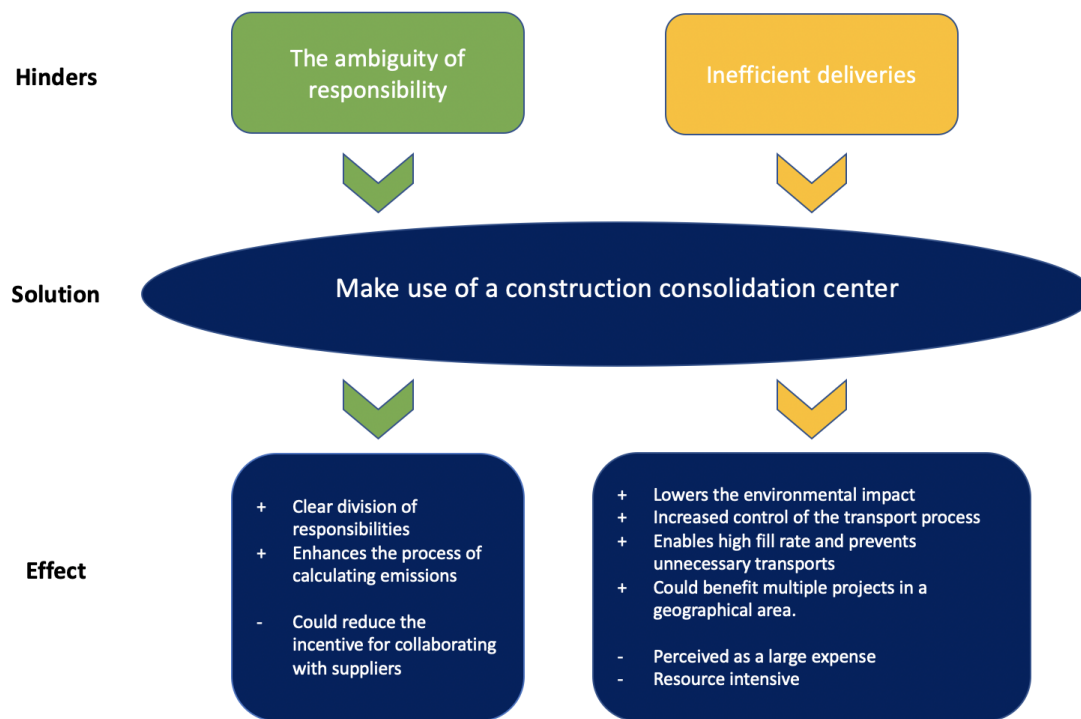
Hinders

The ambiguity of responsibility

Inefficient deliveries

Solution

Make use of a construction consolidation center

Effect

+ Clear division of responsibilities
+ Enhances the process of calculating emissions

- Could reduce the incentive for collaborating with suppliers

+ Lowers the environmental impact
+ Increased control of the transport process
+ Enables high fill rate and prevents unnecessary transports
+ Could benefit multiple projects in a geographical area.

- Perceived as a large expense
- Resource intensive